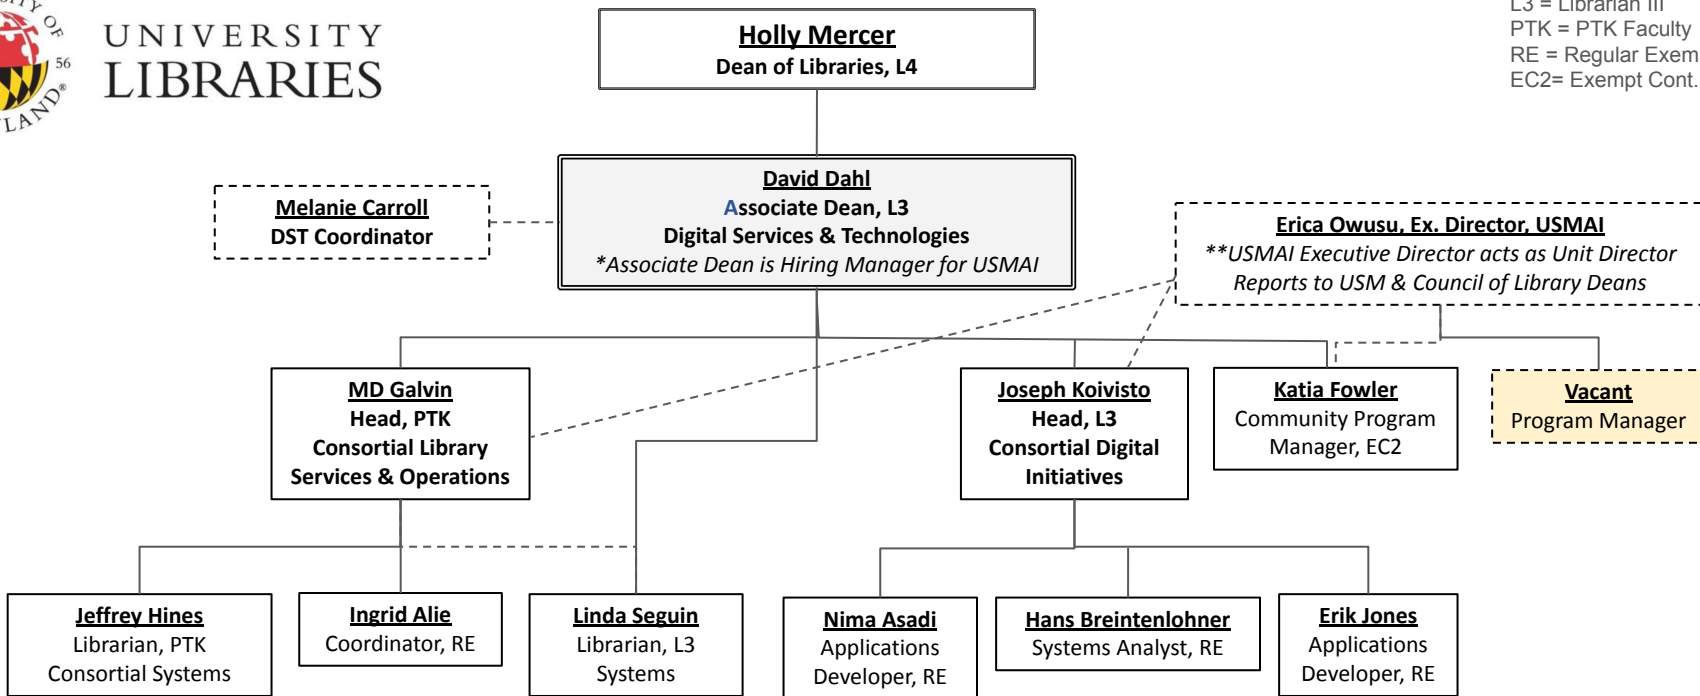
UNIVERSITY LIBRARIES

L3 = Librarian III
PTK = PTK Faculty
RE = Regular Exem
EC2= Exempt Cont.

Holly Mercer
Dean of Libraries, L4

Melanie Carroll
DST Coordinator

David Dahl
Associate Dean, L3
Digital Services & Technologies
*Associate Dean is Hiring Manager for USMAI

Erica Owusu, Ex. Director, USMAI
**USMAI Executive Director acts as Unit Director
Reports to USM & Council of Library Deans

MD Galvin
Head, PTK
Consortial Library Services & Operations

Joseph Koivisto
Head, L3
Consortial Digital Initiatives

Katia Fowler
Community Program Manager, EC2

Vacant
Program Manager

Jeffrey Hines
Librarian, PTK
Consortial Systems

Ingrid Alie
Coordinator, RE

Linda Seguin
Librarian, L3
Systems

Nima Asadi
Applications Developer, RE

Hans Breintenlohner
Systems Analyst, RE

Erik Jones
Applications Developer, RE